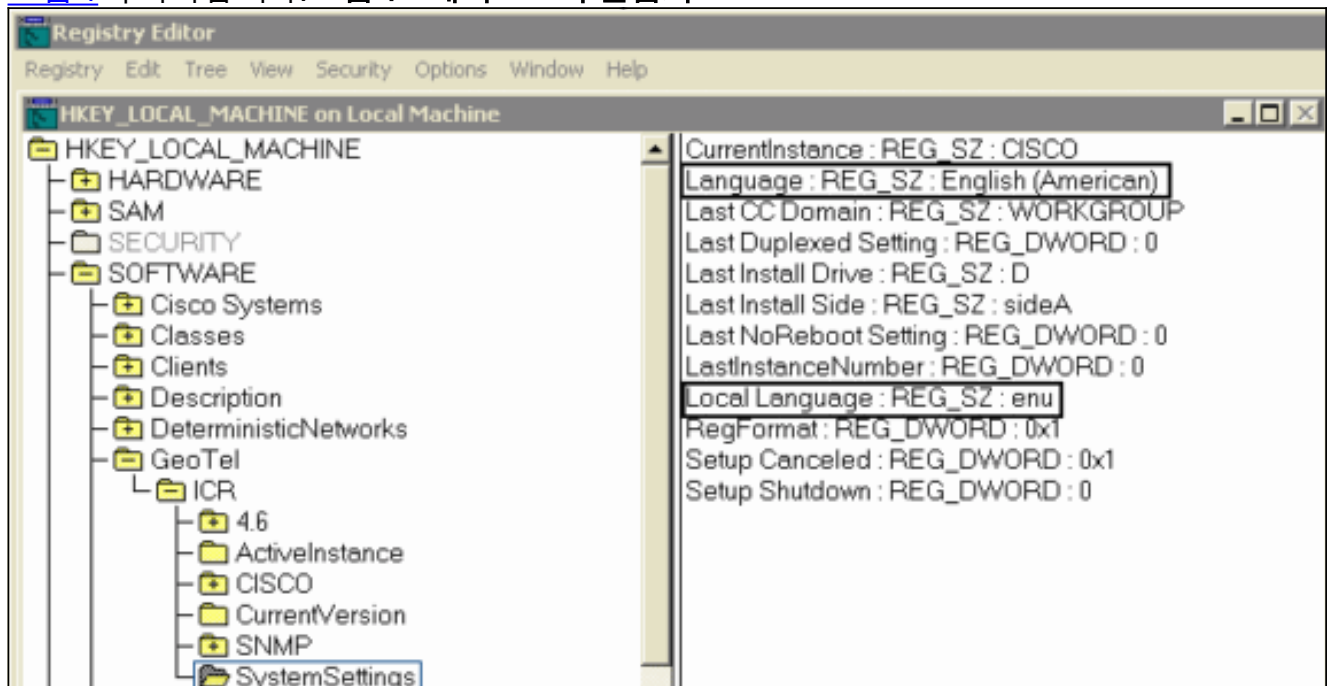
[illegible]

Registry Editor

Registry Edit Tree View Security Options Window Help

HKEY_LOCAL_MACHINE on Local Machine

HKEY_LOCAL_MACHINE
HARDWARE
SAM
SECURITY
SOFTWARE
Cisco Systems
Classes
Clients
Description
DeterministicNetworks
GeoTel
ICR
4.6
ActiveInstance
CISCO
CurrentVersion
SNMP
SystemSettings

CurrentInstance : REG_SZ : CISCO
Language : REG_SZ : English (American)
Last CC Domain : REG_SZ : WORKGROUP
Last Duplexed Setting : REG_DWORD : 0
Last Install Drive : REG_SZ : D
Last Install Side : REG_SZ : sideA
Last NoReboot Setting : REG_DWORD : 0
LastInstanceNumber : REG_DWORD : 0
Local Language : REG_SZ : enu
RegFormat : REG_DWORD : 0x1
Setup Canceled : REG_DWORD : 0x1
Setup Shutdown : REG_DWORD : 0